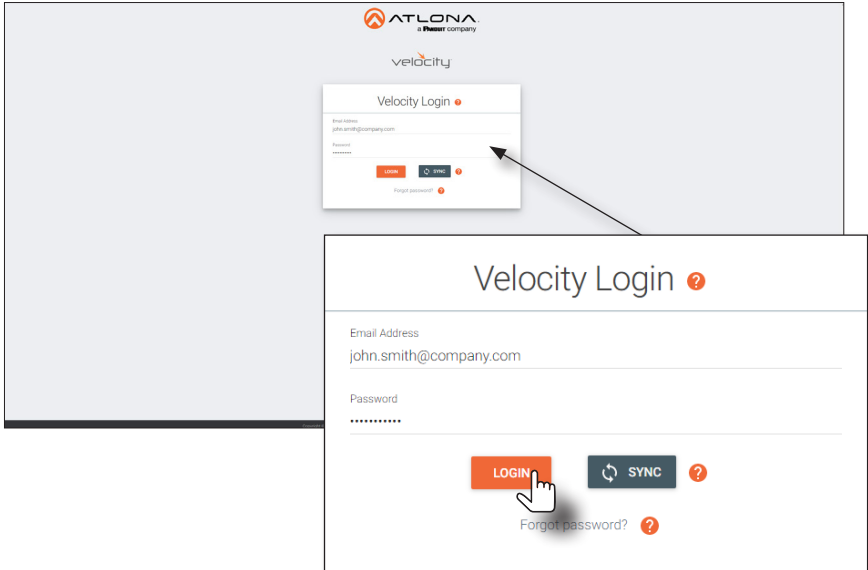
ATLONA
a PANDUIT company

velocity

Velocity Login ?

Email Address
john.smith@company.com

Password
•••••••••••

LOGIN SYNC ?

Forgot password? ?

Velocity Login ?

Email Address
john.smith@company.com

Password
•••••••••••

LOGIN SYNC ?

Forgot password? ?